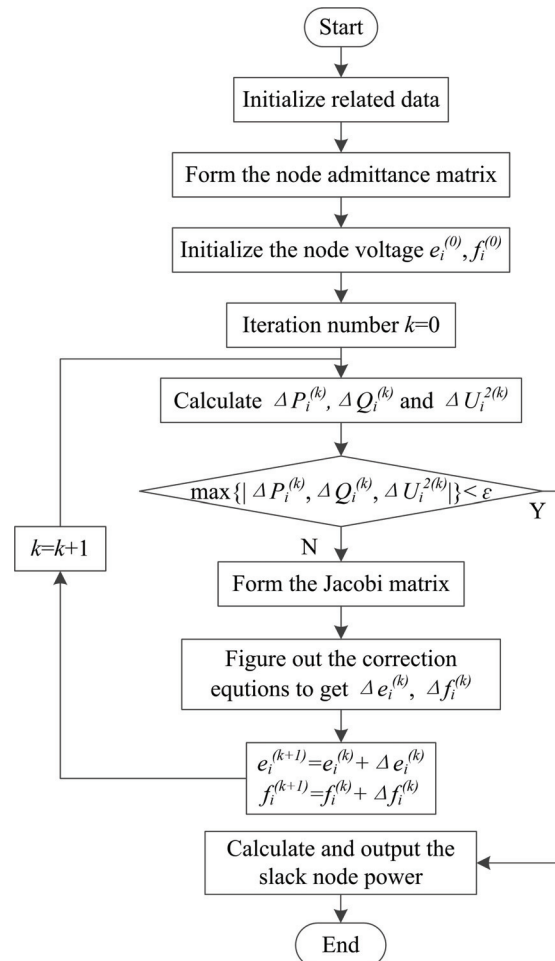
Start

Initialize related data

Form the node admittance matrix

Initialize the node voltage $e_i^{(0)}, f_i^{(0)}$

Iteration number $k$=0

Calculate $\Delta P_i^{(k)}, \Delta Q_i^{(k)}$ and $\Delta U_i^{2(k)}$

max$\{|\Delta P_i^{(k)}, \Delta Q_i^{(k)}, \Delta U_i^{2(k)}|\} < \varepsilon$

Y

N

$k$=$k$+1

Form the Jacobi matrix

Figure out the correction equtions to get $\Delta e_i^{(k)}, \Delta f_i^{(k)}$

$e_i^{(k+1)}=e_i^{(k)}+\Delta e_i^{(k)}$
$f_i^{(k+1)}=f_i^{(k)}+\Delta f_i^{(k)}$

Calculate and output the slack node power

End